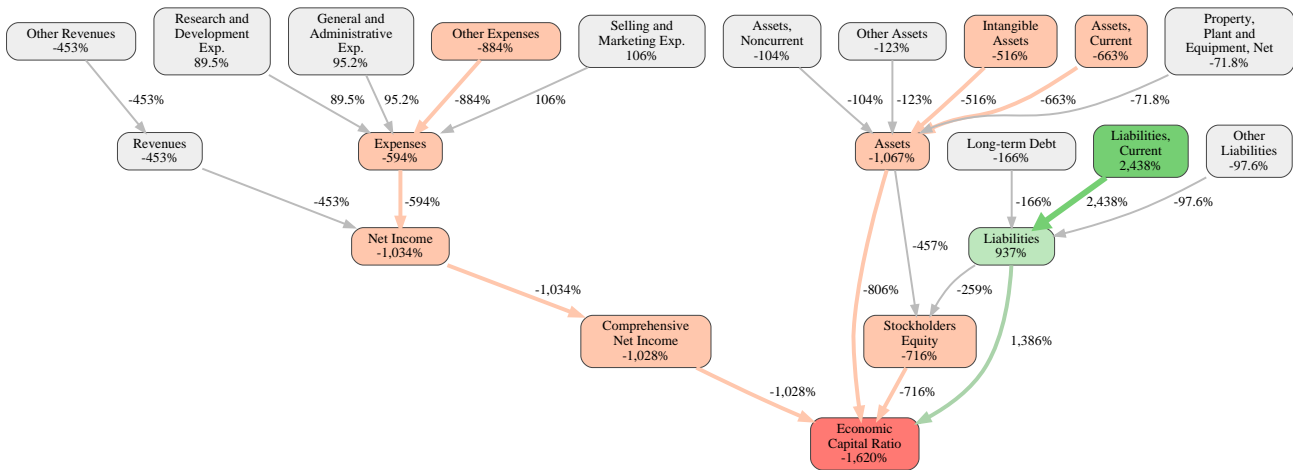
Other Revenues
-453%

Research and Development Exp.
89.5%

General and Administrative Exp.
95.2%

Other Expenses
-884%

Selling and Marketing Exp.
106%

Assets, Noncurrent
-104%

Other Assets
-123%

Intangible Assets
-516%

Assets, Current
-663%

Property, Plant and Equipment, Net
-71.8%

-453%

89.5%

95.2%

-884%

106%

-104%

-123%

-516%

-663%

-71.8%

Revenues
-453%

Expenses
-594%

Assets
-1,067%

Long-term Debt
-166%

Liabilities, Current
2,438%

Other Liabilities
-97.6%

-453%

-594%

-166%

2,438%

-97.6%

Net Income
-1,034%

-457%

Liabilities
937%

-1,034%

-806%

-259%

Comprehensive Net Income
-1,028%

Stockholders Equity
-716%

1,386%

-1,028%

-716%

Economic Capital Ratio
-1,620%